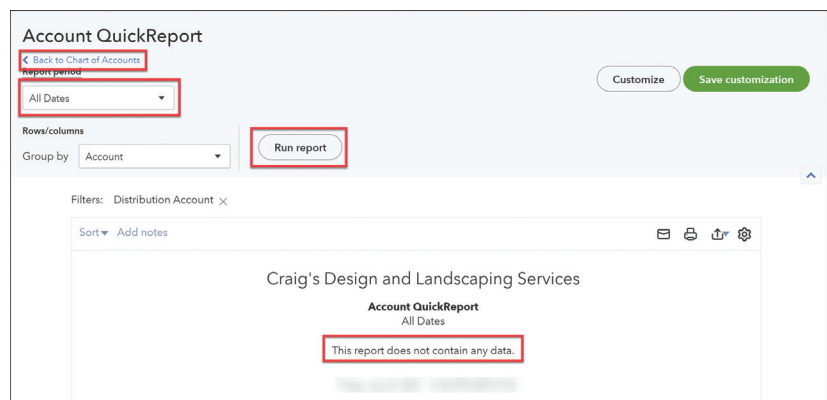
Account QuickReport

Back to Chart of Accounts

Report period

All Dates

Customize

Save customization

Rows/columns

Group by Account

Run report

Filters: Distribution Account ×

Sort Add notes

Craig's Design and Landscaping Services

Account QuickReport

All Dates

This report does not contain any data.

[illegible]